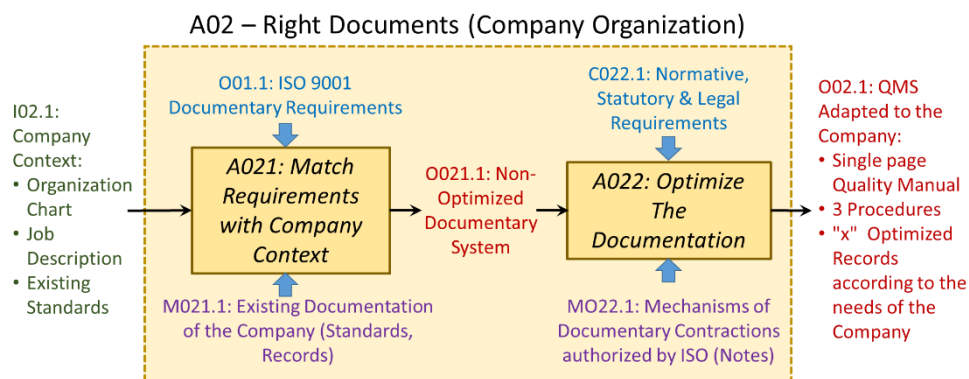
A02 – Right Documents (Company Organization)

I02.1: Company Context:
• Organization Chart
• Job Description
• Existing Standards

O01.1: ISO 9001 Documentary Requirements

A021: Match Requirements with Company Context

M021.1: Existing Documentation of the Company (Standards, Records)

O021.1: Non-Optimized Documentary System

C022.1: Normative, Statutory & Legal Requirements

A022: Optimize The Documentation

MO22.1: Mechanisms of Documentary Contractions authorized by ISO (Notes)

O02.1: QMS Adapted to the Company:
• Single page Quality Manual
• 3 Procedures
• "x" Optimized Records according to the needs of the Company